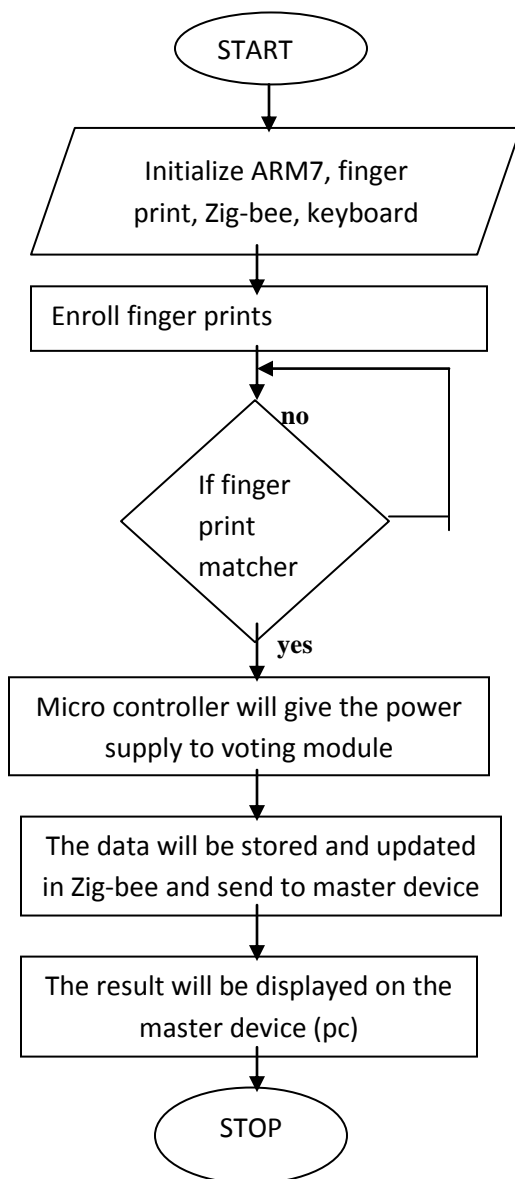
START

Initialize ARM7, finger print, Zig-bee, keyboard

Enroll finger prints

no

If finger print matcher

yes

Micro controller will give the power supply to voting module

The data will be stored and updated in Zig-bee and send to master device

The result will be displayed on the master device (pc)

STOP